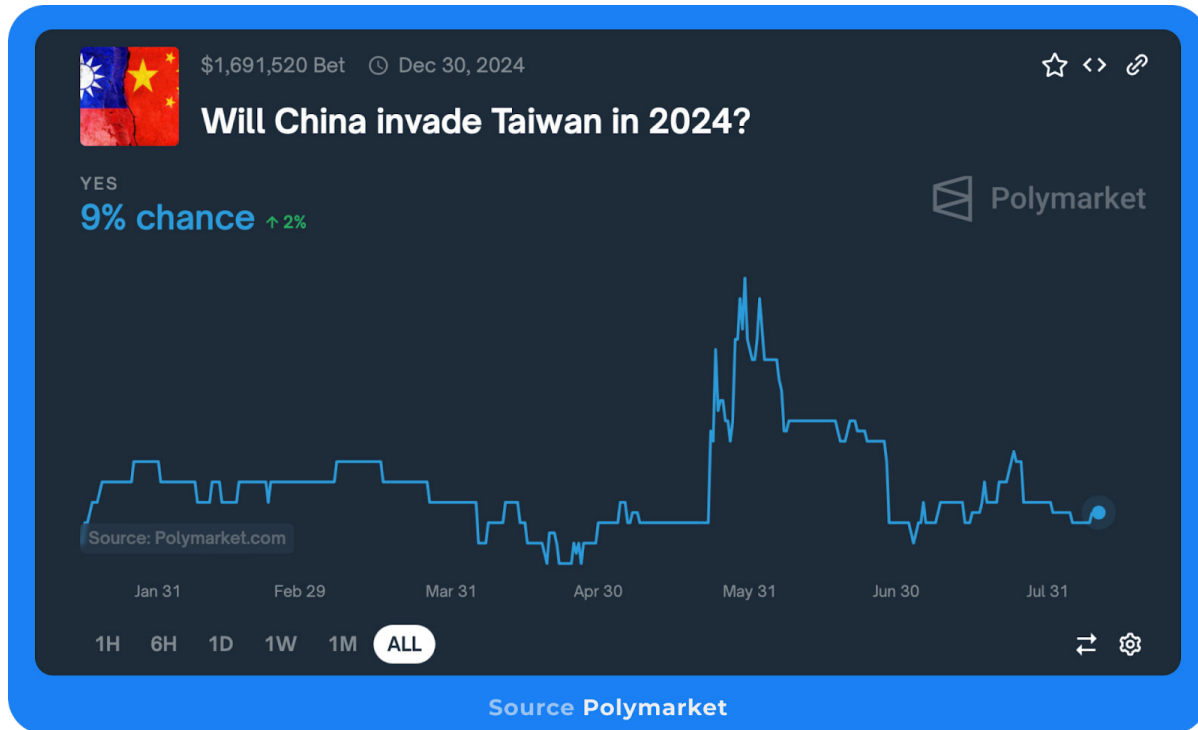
$1,691,520 Bet Dec 30, 2024

Will China invade Taiwan in 2024?

YES
9% chance ↑ 2%

Polymarket

Source: Polymarket.com

Jan 31 Feb 29 Mar 31 Apr 30 May 31 Jun 30 Jul 31

1H 6H 1D 1W 1M ALL

Source Polymarket